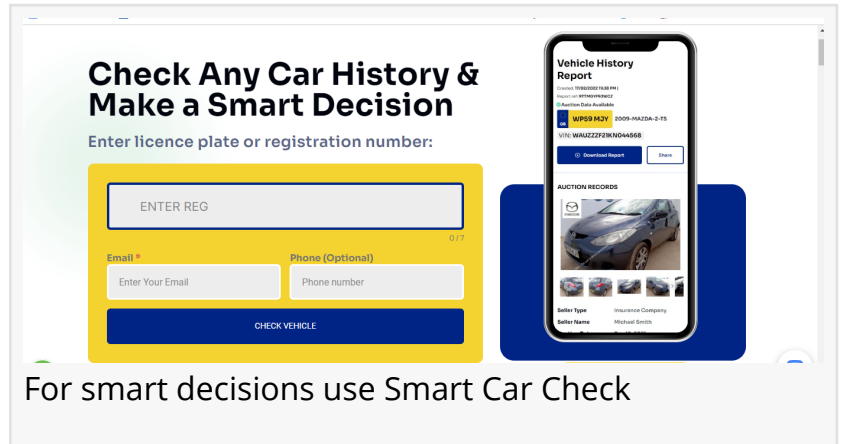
Check Any Car History & Make a Smart Decision

Enter licence plate or registration number:

ENTER REG

0/7

Email *

Enter Your Email

Phone (Optional)

Phone number

CHECK VEHICLE

Vehicle History Report

Created: 17/02/2022 15:35 PM | Report ref: 9T7M0YPK9BCZ

Auction Data Available

GB WP59 MJY 2009-MAZDA-2-TS

VIN: WAUZZZF21KN044568

Download Report

Share

AUCTION RECORDS

Seller Type Insurance Company

Seller Name Michael Smith

For smart decisions use Smart Car Check